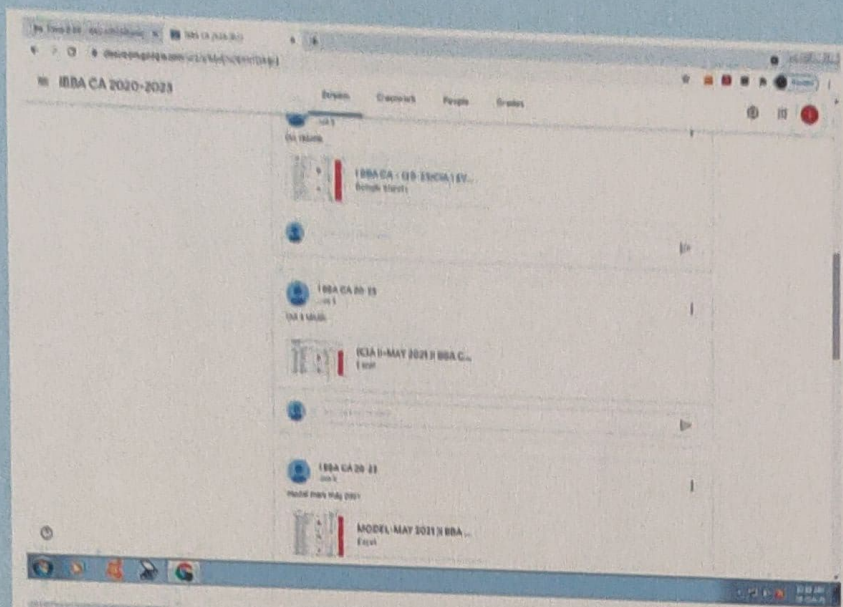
IBBA CA 2020-2023

Stream Classwork People Grades

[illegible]

I BBA CA - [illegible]
Google Sheets

I BBA CA 20-23

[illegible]

ICIA II-MAY 2021 II BBA C...
Excel

I BBA CA 20-23

Model mark May 2021

MODEL-MAY 2021 II BBA ...
Excel